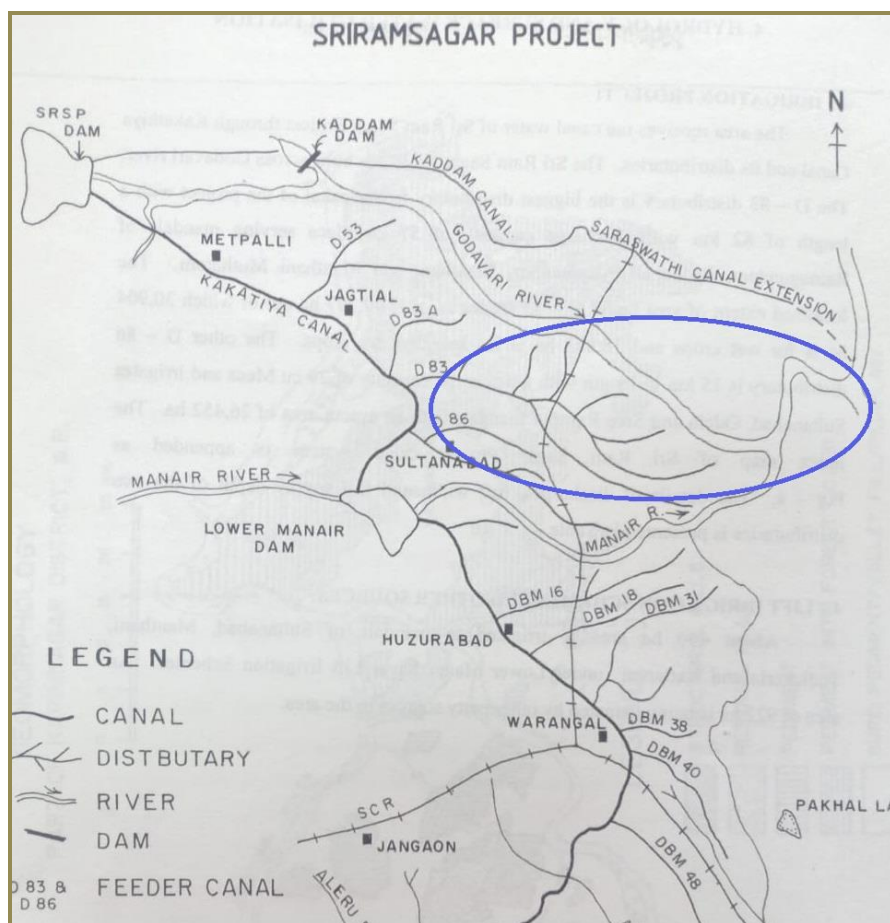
SRIRAMSAGAR PROJECT

N

SRSP DAM

KADDAM DAM

KADDAM CANAL

GODAVARI RIVER

SARASWATHI CANAL EXTENSION

METPALLI

D 53

JAGTIAL

KAKATIYA CANAL

D 83 A

D 83

D 86

SULTANABAD

MANAIR RIVER

LOWER MANAIR DAM

MANAIR R.

DBM 16

DBM 18

DBM 31

HUZURABAD

WARANGAL

DBM 38

DBM 40

PAKHAL LA

SCR

JANGAON

DBM 48

ALERU

LEGEND

CANAL

DISTBUTARY

RIVER

DAM

D 83 & D 86 FEEDER CANAL